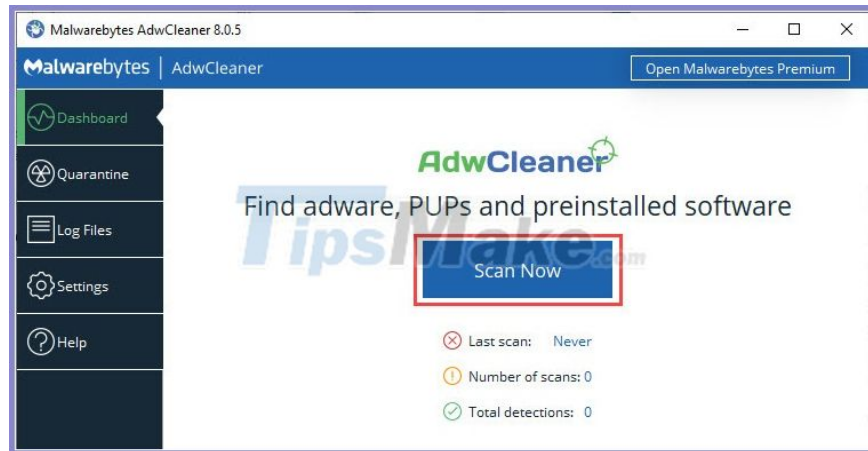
Malwarebytes AdwCleaner 8.0.5

Malwarebytes | AdwCleaner

Open Malwarebytes Premium

Dashboard

Quarantine

Log Files

Settings

Help

AdwCleaner

Find adware, PUPs and preinstalled software

TipsMake.com

Scan Now

Last scan: Never

Number of scans: 0

Total detections: 0